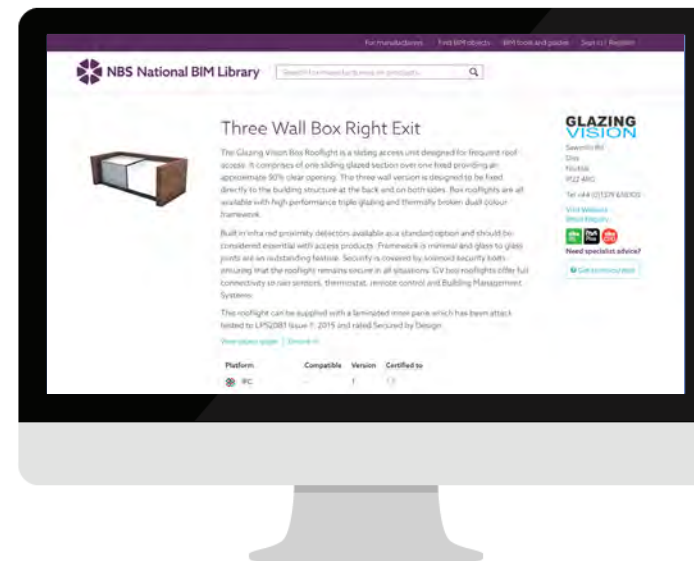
For manufacturers | Find BIM objects | BIM tools and guides | Sign in / Register

NBS National BIM Library

Search for manufacturers or products

Three Wall Box Right Exit

The Glazing Vision Box Rooflight is a sliding access unit designed for frequent roof access. It comprises of one sliding glazed section over one fixed providing an approximate 90% clear opening. The three wall version is designed to be fixed directly to the building structure at the back and on both sides. Box rooflights are all available with high performance triple glazing and thermally broken dual colour framework.

Built in infra red proximity detectors available as a standard option and should be considered essential with access products. Framework is minimal and glass to glass joints are an outstanding feature. Security is covered by solenoid security bolts ensuring that the rooflight remains secure in all situations. GV box rooflights offer full connectivity to rain sensors, thermostat, remote control and Building Management Systems.

This rooflight can be supplied with a laminated inner pane which has been attack tested to LPS2081 Issue 1: 2015 and rated Secured by Design.

View object page | Share

| Platform | Compatible | Version | Certified to |
|---|---|---|---|
| IFC | – | 1 | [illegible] |

GLAZING VISION

Sawmills Rd
Diss
Norfolk
IP22 4RG

Tel: +44 (0)1379 658300

Visit Website
Email Enquiry

Need specialist advice?

Get technical help